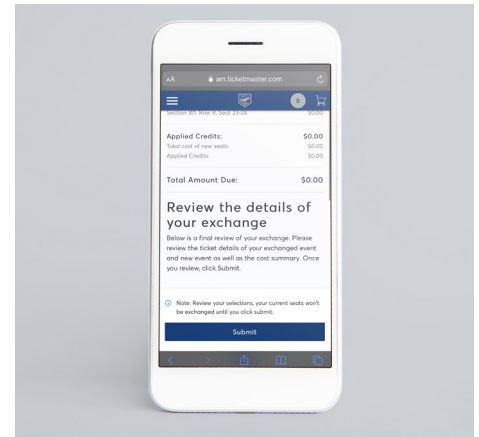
AA am.ticketmaster.com

Section 101, Row R, Seat 23-24 $0.00

Applied Credits: $0.00
Total cost of new seats: $0.00
Applied Credits: $0.00

Total Amount Due: $0.00

Review the details of your exchange

Below is a final review of your exchange. Please review the ticket details of your exchanged event and new event as well as the cost summary. Once you review, click Submit.

Note: Review your selections, your current seats won't be exchanged until you click submit.

Submit